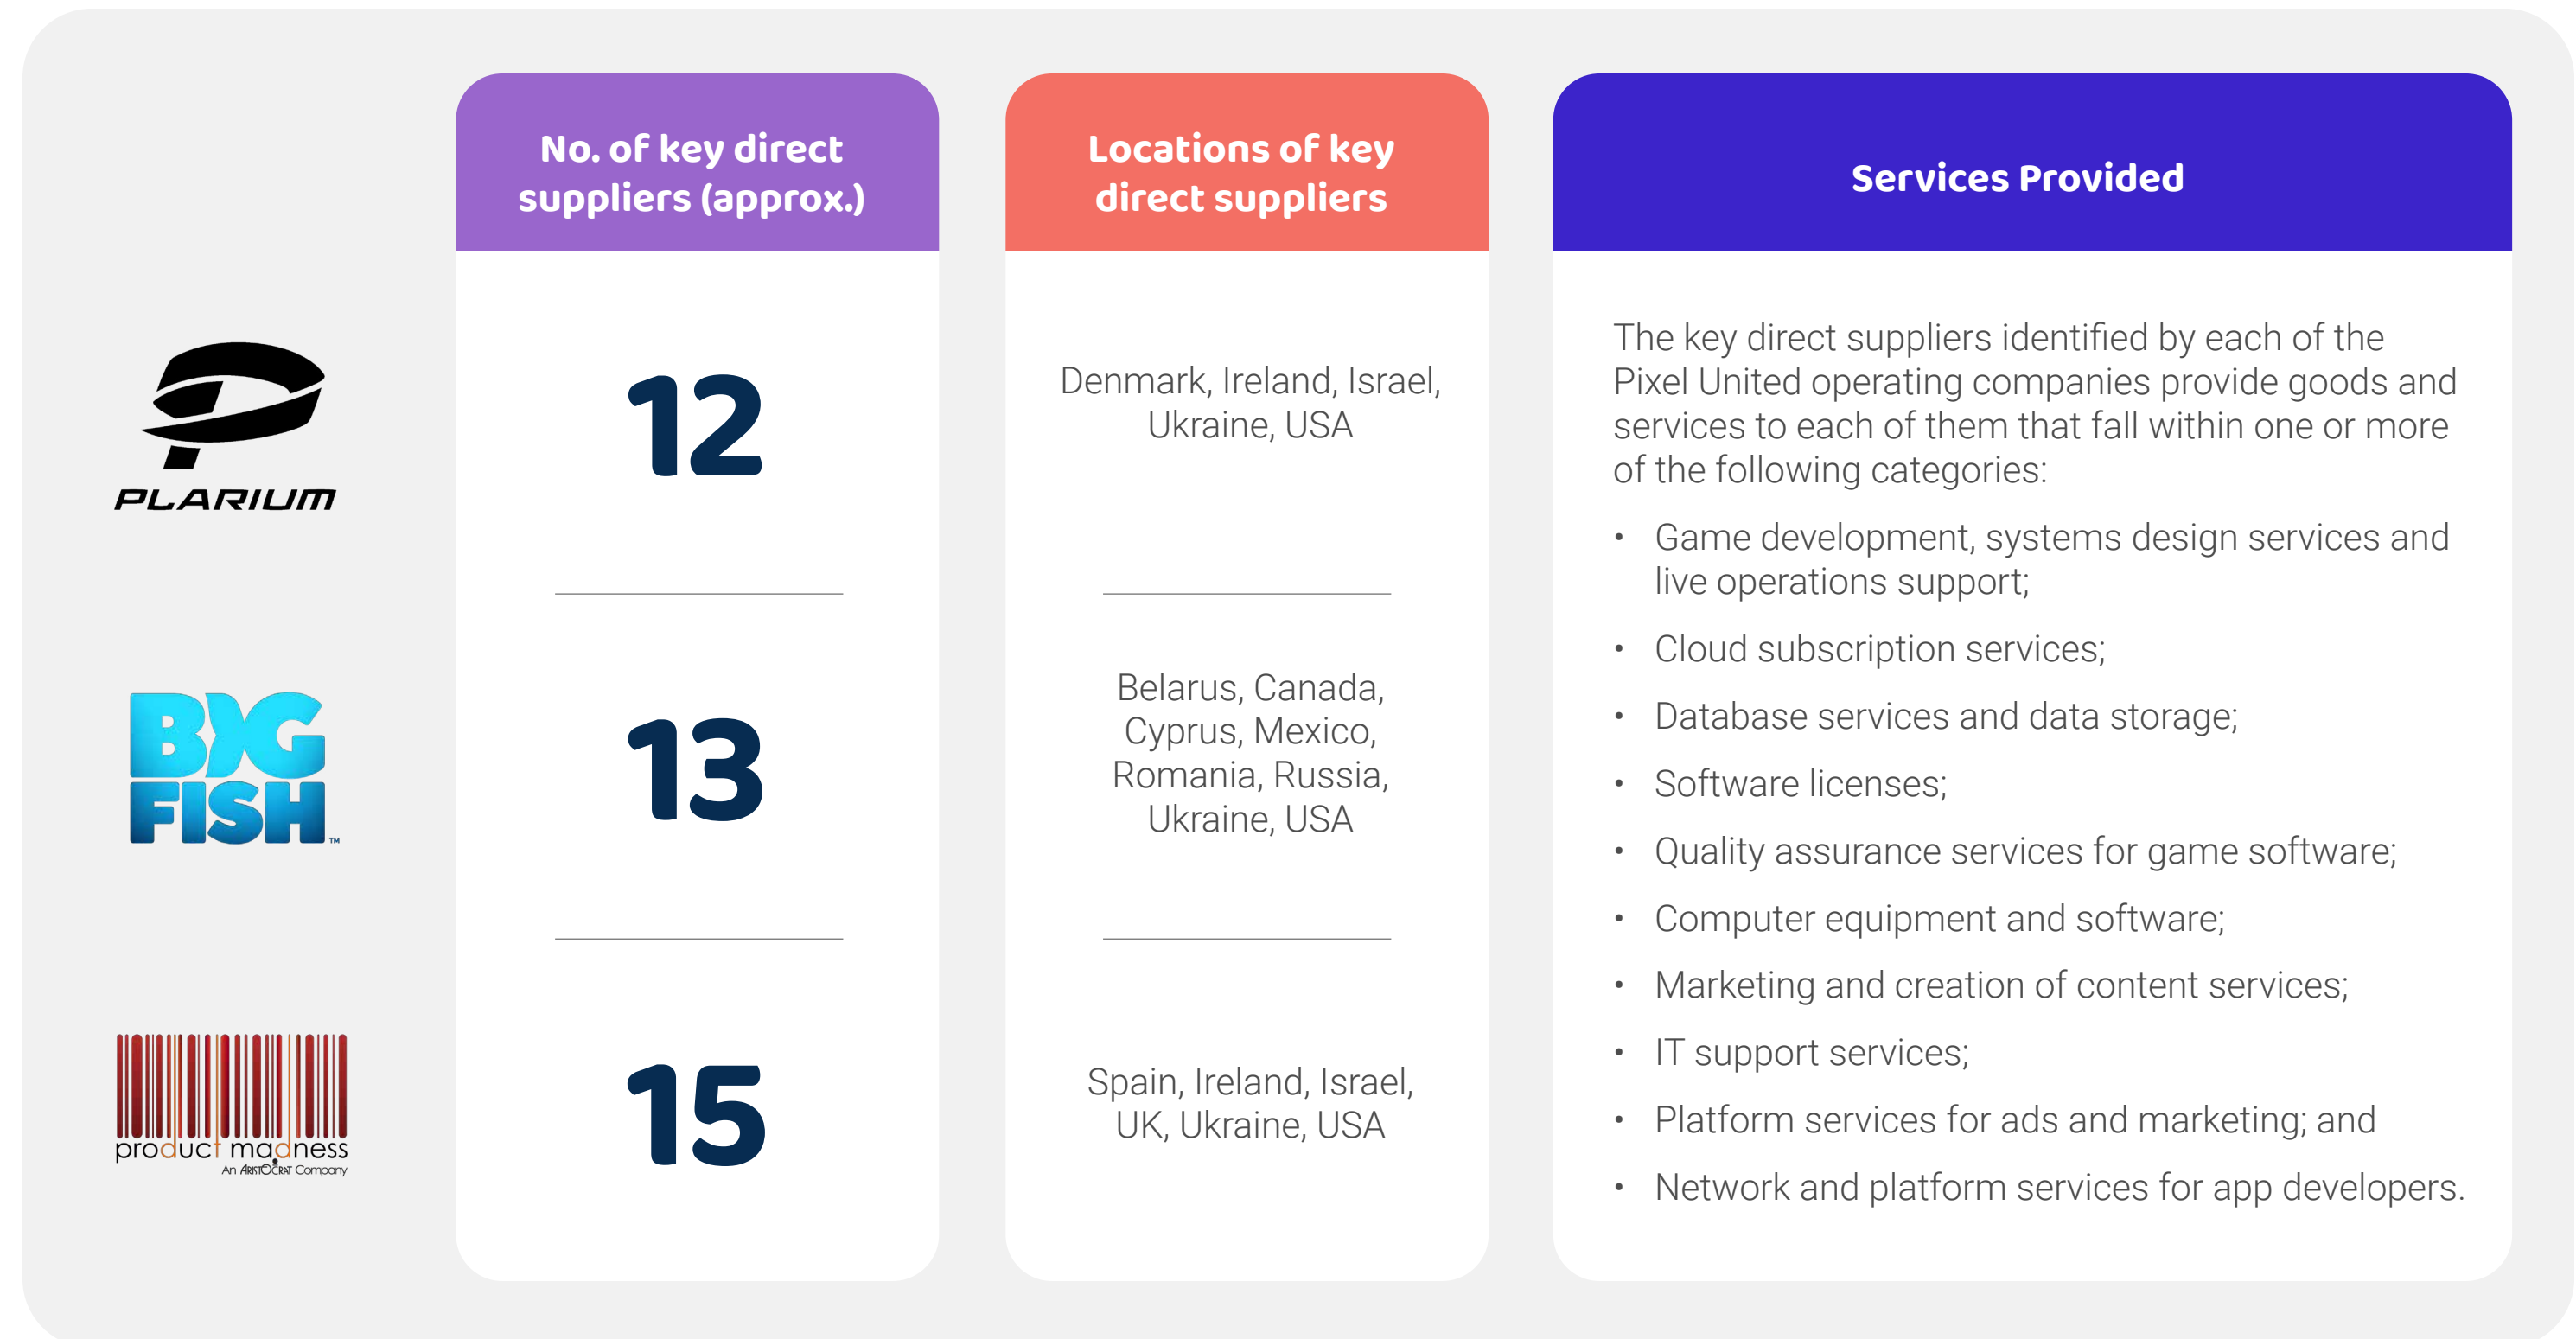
| | No. of key direct suppliers (approx.) | Locations of key direct suppliers | Services Provided |
|---|---|---|---|
| PLARIUM | 12 | Denmark, Ireland, Israel, Ukraine, USA | The key direct suppliers identified by each of the Pixel United operating companies provide goods and services to each of them that fall within one or more of the following categories: |
| BIG FISH™ | 13 | Belarus, Canada, Cyprus, Mexico, Romania, Russia, Ukraine, USA | |
| product madness An ARISTOCRAT Company | 15 | Spain, Ireland, Israel, UK, Ukraine, USA | |

- Game development, systems design services and live operations support;
- Cloud subscription services;
- Database services and data storage;
- Software licenses;
- Quality assurance services for game software;
- Computer equipment and software;
- Marketing and creation of content services;
- IT support services;
- Platform services for ads and marketing; and
- Network and platform services for app developers.